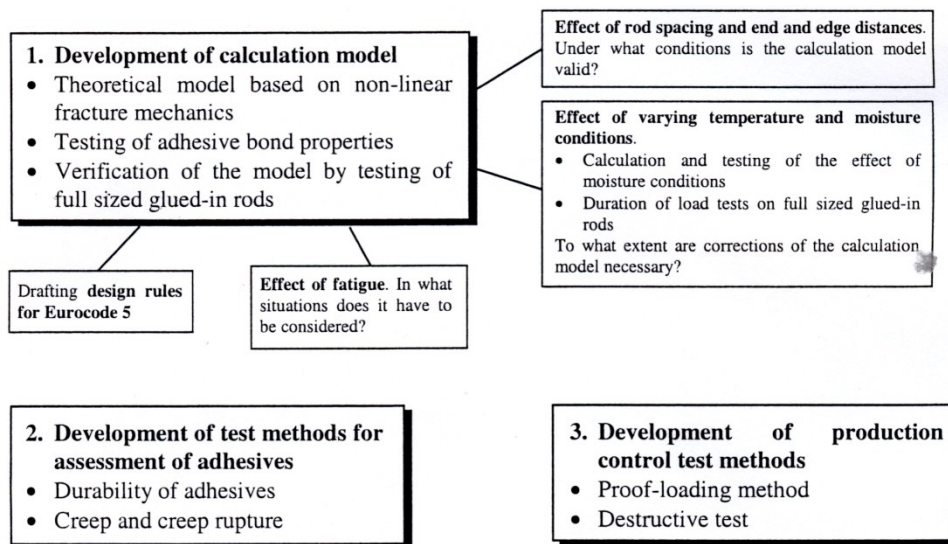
1. Development of calculation model
- Theoretical model based on non-linear fracture mechanics
- Testing of adhesive bond properties
- Verification of the model by testing of full sized glued-in rods

Effect of rod spacing and end and edge distances. Under what conditions is the calculation model valid?

Effect of varying temperature and moisture conditions.
- Calculation and testing of the effect of moisture conditions
- Duration of load tests on full sized glued-in rods

To what extent are corrections of the calculation model necessary?

Drafting design rules for Eurocode 5

Effect of fatigue. In what situations does it have to be considered?

2. Development of test methods for assessment of adhesives
- Durability of adhesives
- Creep and creep rupture

3. Development of production control test methods
- Proof-loading method
- Destructive test